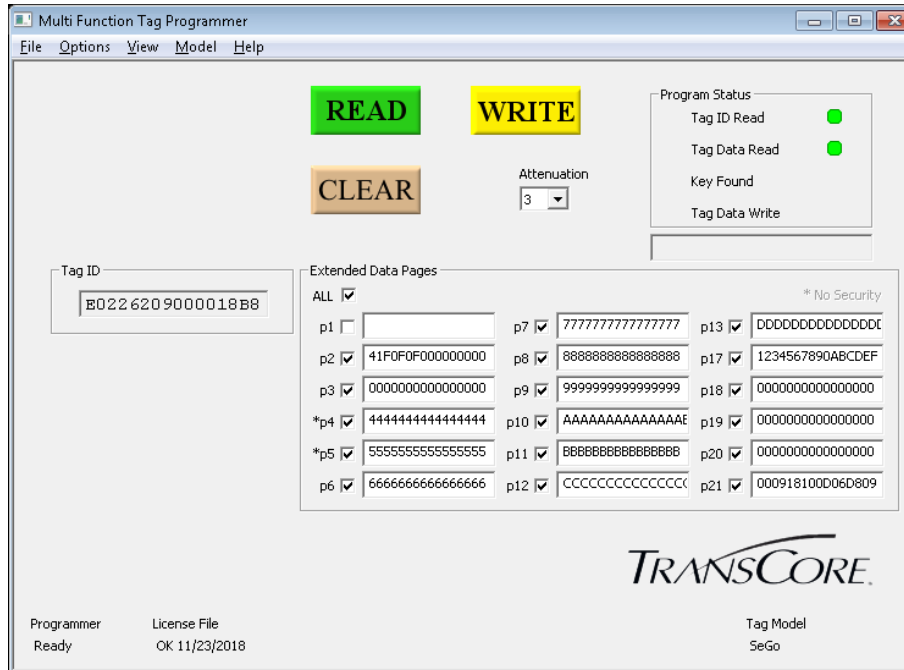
Multi Function Tag Programmer

File Options View Model Help

READ

WRITE

CLEAR

Attenuation
3

Program Status
Tag ID Read
Tag Data Read
Key Found
Tag Data Write

Tag ID
E0226209000018B8

Extended Data Pages
ALL
* No Security

p1
p2 41F0F0F000000000
p3 0000000000000000
*p4 4444444444444444
*p5 5555555555555555
p6 6666666666666666

p7 7777777777777777
p8 8888888888888888
p9 9999999999999999
p10 AAAAAAAAAAAAAAAE
p11 BBBBBBBBBBBBBBBB
p12 CCCCCCCCCCCCCCC(

p13 DDDDDDDDDDDDDDDI
p17 1234567890ABCDEF
p18 0000000000000000
p19 0000000000000000
p20 0000000000000000
p21 000918100D06D809

TRANSCORE.

Programmer
Ready

License File
OK 11/23/2018

Tag Model
SeGo